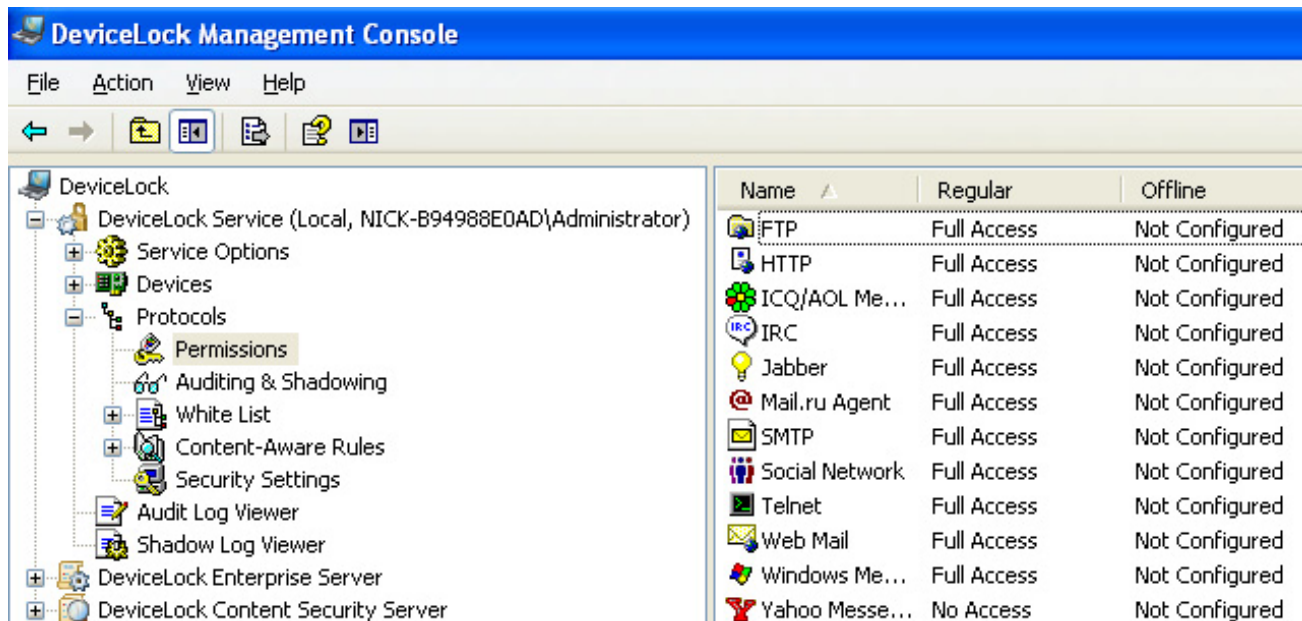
DeviceLock Management Console

File Action View Help

DeviceLock
DeviceLock Service (Local, NICK-B94988E0AD\Administrator)
Service Options
Devices
Protocols
Permissions
Auditing & Shadowing
White List
Content-Aware Rules
Security Settings
Audit Log Viewer
Shadow Log Viewer
DeviceLock Enterprise Server
DeviceLock Content Security Server

| Name | Regular | Offline |
|---|---|---|
| FTP | Full Access | Not Configured |
| HTTP | Full Access | Not Configured |
| ICQ/AOL Me... | Full Access | Not Configured |
| IRC | Full Access | Not Configured |
| Jabber | Full Access | Not Configured |
| Mail.ru Agent | Full Access | Not Configured |
| SMTP | Full Access | Not Configured |
| Social Network | Full Access | Not Configured |
| Telnet | Full Access | Not Configured |
| Web Mail | Full Access | Not Configured |
| Windows Me... | Full Access | Not Configured |
| Yahoo Messe... | No Access | Not Configured |